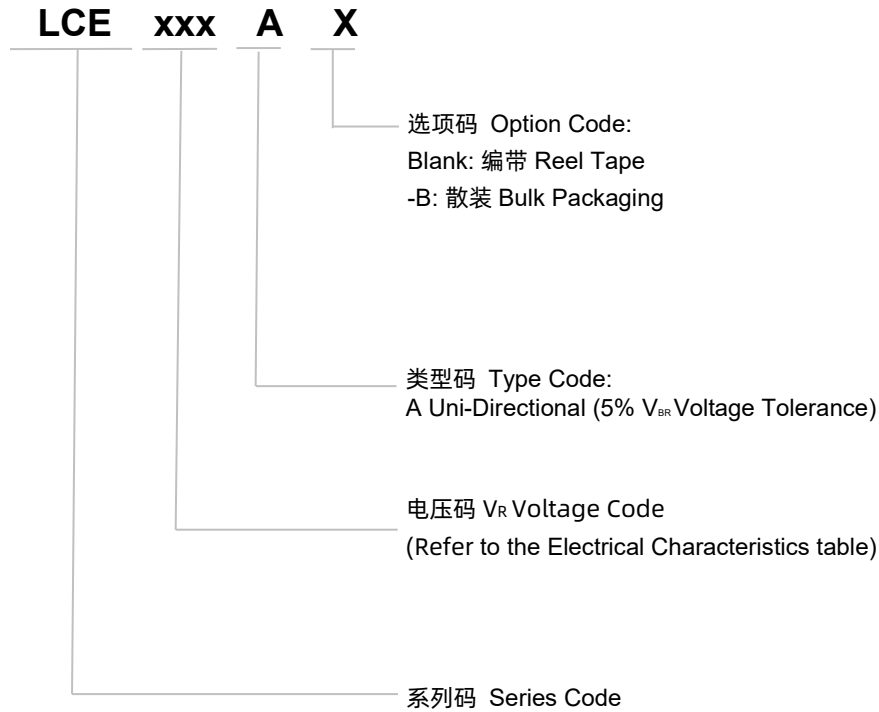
LCE xxx A X

选项码 Option Code:
Blank: 编带 Reel Tape
-B: 散装 Bulk Packaging

类型码 Type Code:
A Uni-Directional (5% $V_{BR}$ Voltage Tolerance)

电压码 $V_R$ Voltage Code
(Refer to the Electrical Characteristics table)

系列码 Series Code